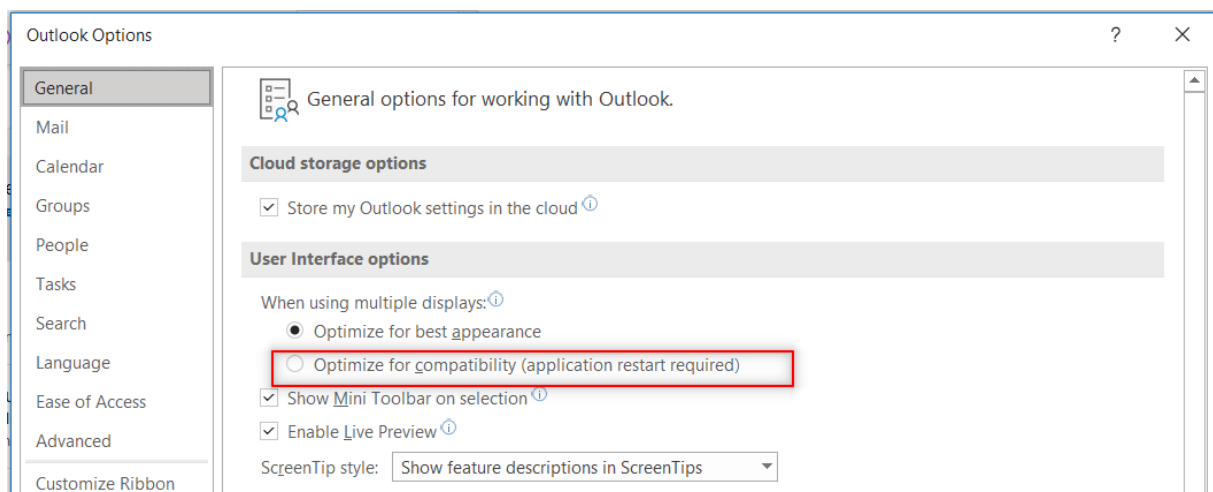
Outlook Options

?

General
Mail
Calendar
Groups
People
Tasks
Search
Language
Ease of Access
Advanced
Customize Ribbon

General options for working with Outlook.

Cloud storage options

Store my Outlook settings in the cloud

User Interface options

When using multiple displays:

Optimize for best appearance

Optimize for compatibility (application restart required)

Show Mini Toolbar on selection

Enable Live Preview

ScreenTip style: Show feature descriptions in ScreenTips